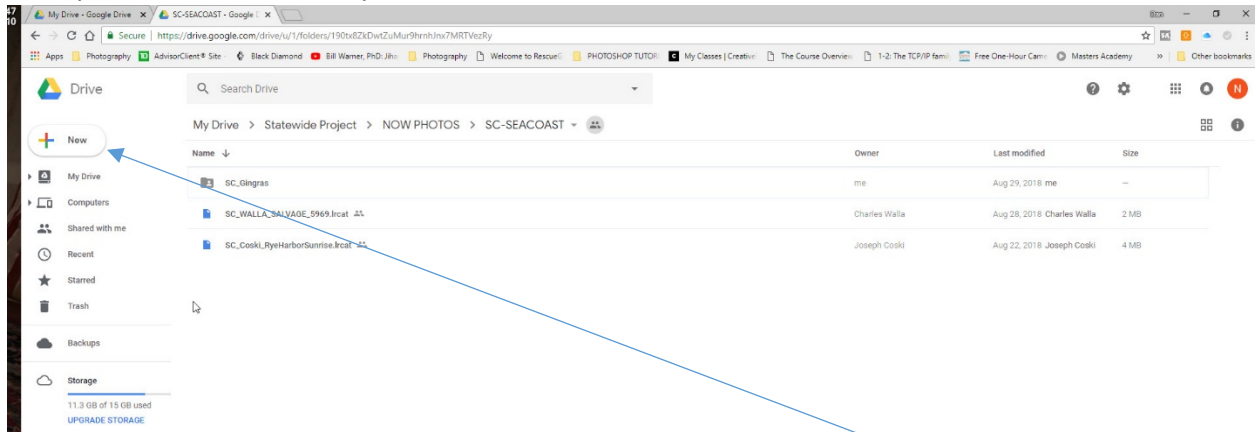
My Drive - Google Drive
SC-SEACOAST - Google
Secure | https://drive.google.com/drive/u/1/folders/190tx8ZkDwtZuMur9hrnhJnx7MRTVezRy
Apps | Photography | AdvisorClient® Site | Black Diamond | Bill Warner, PhD: Jiha | Photography | Welcome to RescueC | PHOTOSHOP TUTOR | My Classes | Creative | The Course Overview | 1-2: The TCP/IP fami | Free One-Hour Cam | Masters Academy | Other bookmarks

Drive
Search Drive

My Drive > Statewide Project > NOW PHOTOS > SC-SEACOAST

New

My Drive
Computers
Shared with me
Recent
Starred
Trash
Backups
Storage
11.3 GB of 15 GB used
UPGRADE STORAGE

| Name | Owner | Last modified | Size |
|---|---|---|---|
| SC_Gingras | me | Aug 29, 2018 me | — |
| SC_WALLA_SALVAGE_5969.lrcat | Charles Walla | Aug 28, 2018 Charles Walla | 2 MB |
| SC_Coski_RyeHarborSunrise.lrcat | Joseph Coski | Aug 22, 2018 Joseph Coski | 4 MB |